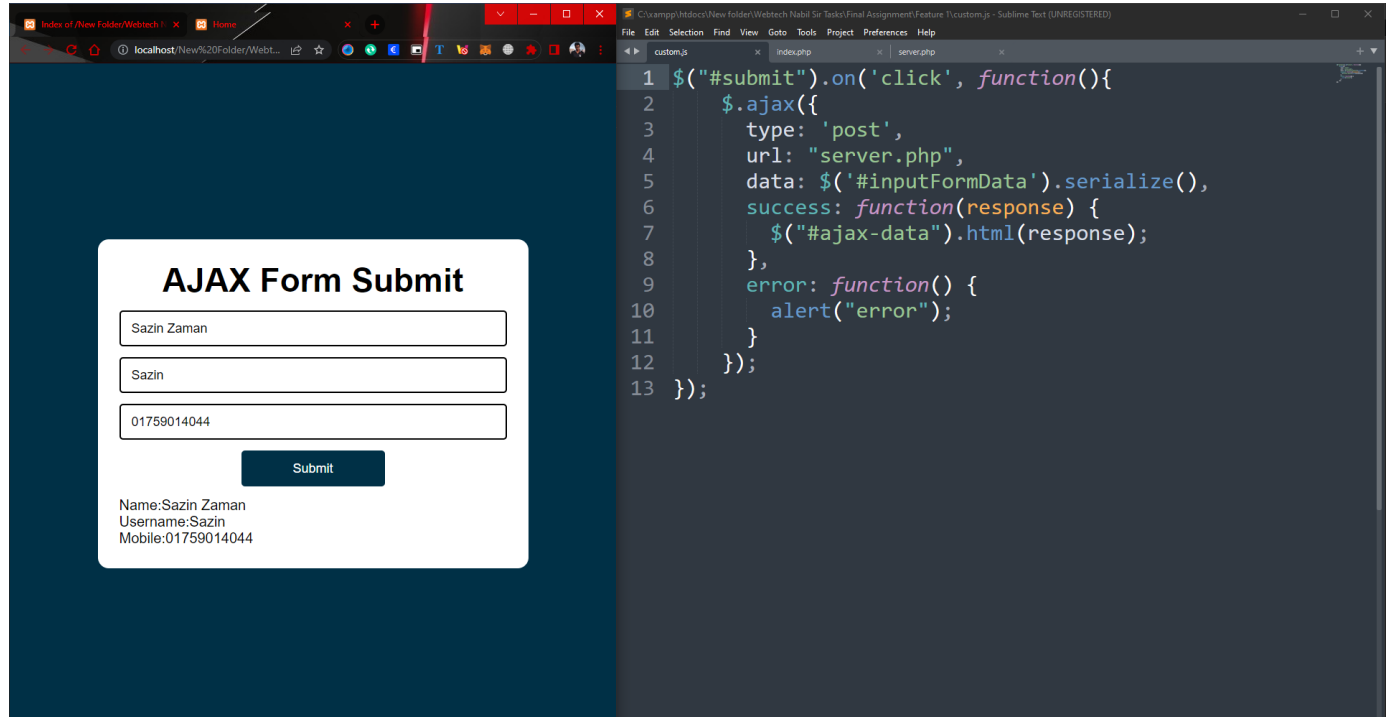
Index of /New Folder/Webtech N ×
Home ×
localhost/New%20Folder/Webt...

AJAX Form Submit

Sazin Zaman

Sazin

01759014044

Submit

Name:Sazin Zaman
Username:Sazin
Mobile:01759014044

C:\xampp\htdocs\New folder\Webtech Nabil Sir Tasks\Final Assignment\Feature 1\custom.js - Sublime Text (UNREGISTERED)

File Edit Selection Find View Goto Tools Project Preferences Help

custom.js × index.php × server.php ×

```
1 $("#submit").on('click', function(){
2     $.ajax({
3       type: 'post',
4       url: "server.php",
5       data: $('#inputFormData').serialize(),
6       success: function(response) {
7         $("#ajax-data").html(response);
8       },
9       error: function() {
10        alert("error");
11      }
12    });
13 });
```